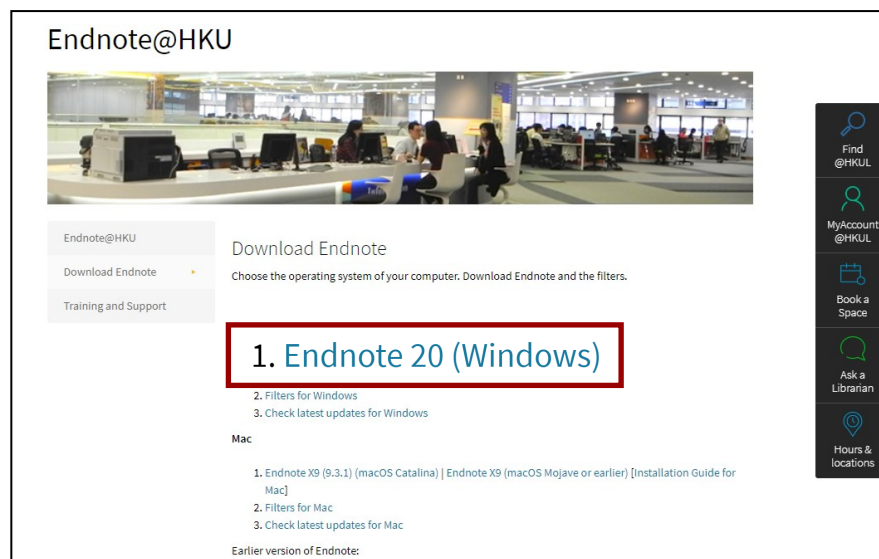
Endnote@HKU

Endnote@HKU

Download Endnote

Training and Support

Download Endnote

Choose the operating system of your computer. Download Endnote and the filters.

1. Endnote 20 (Windows)
2. Filters for Windows
3. Check latest updates for Windows

Mac

1. Endnote X9 (9.3.1) (macOS Catalina) | Endnote X9 (macOS Mojave or earlier) [Installation Guide for Mac]
2. Filters for Mac
3. Check latest updates for Mac

Earlier version of Endnote:

Find @HKUL

MyAccount @HKUL

Book a Space

Ask a Librarian

Hours & locations